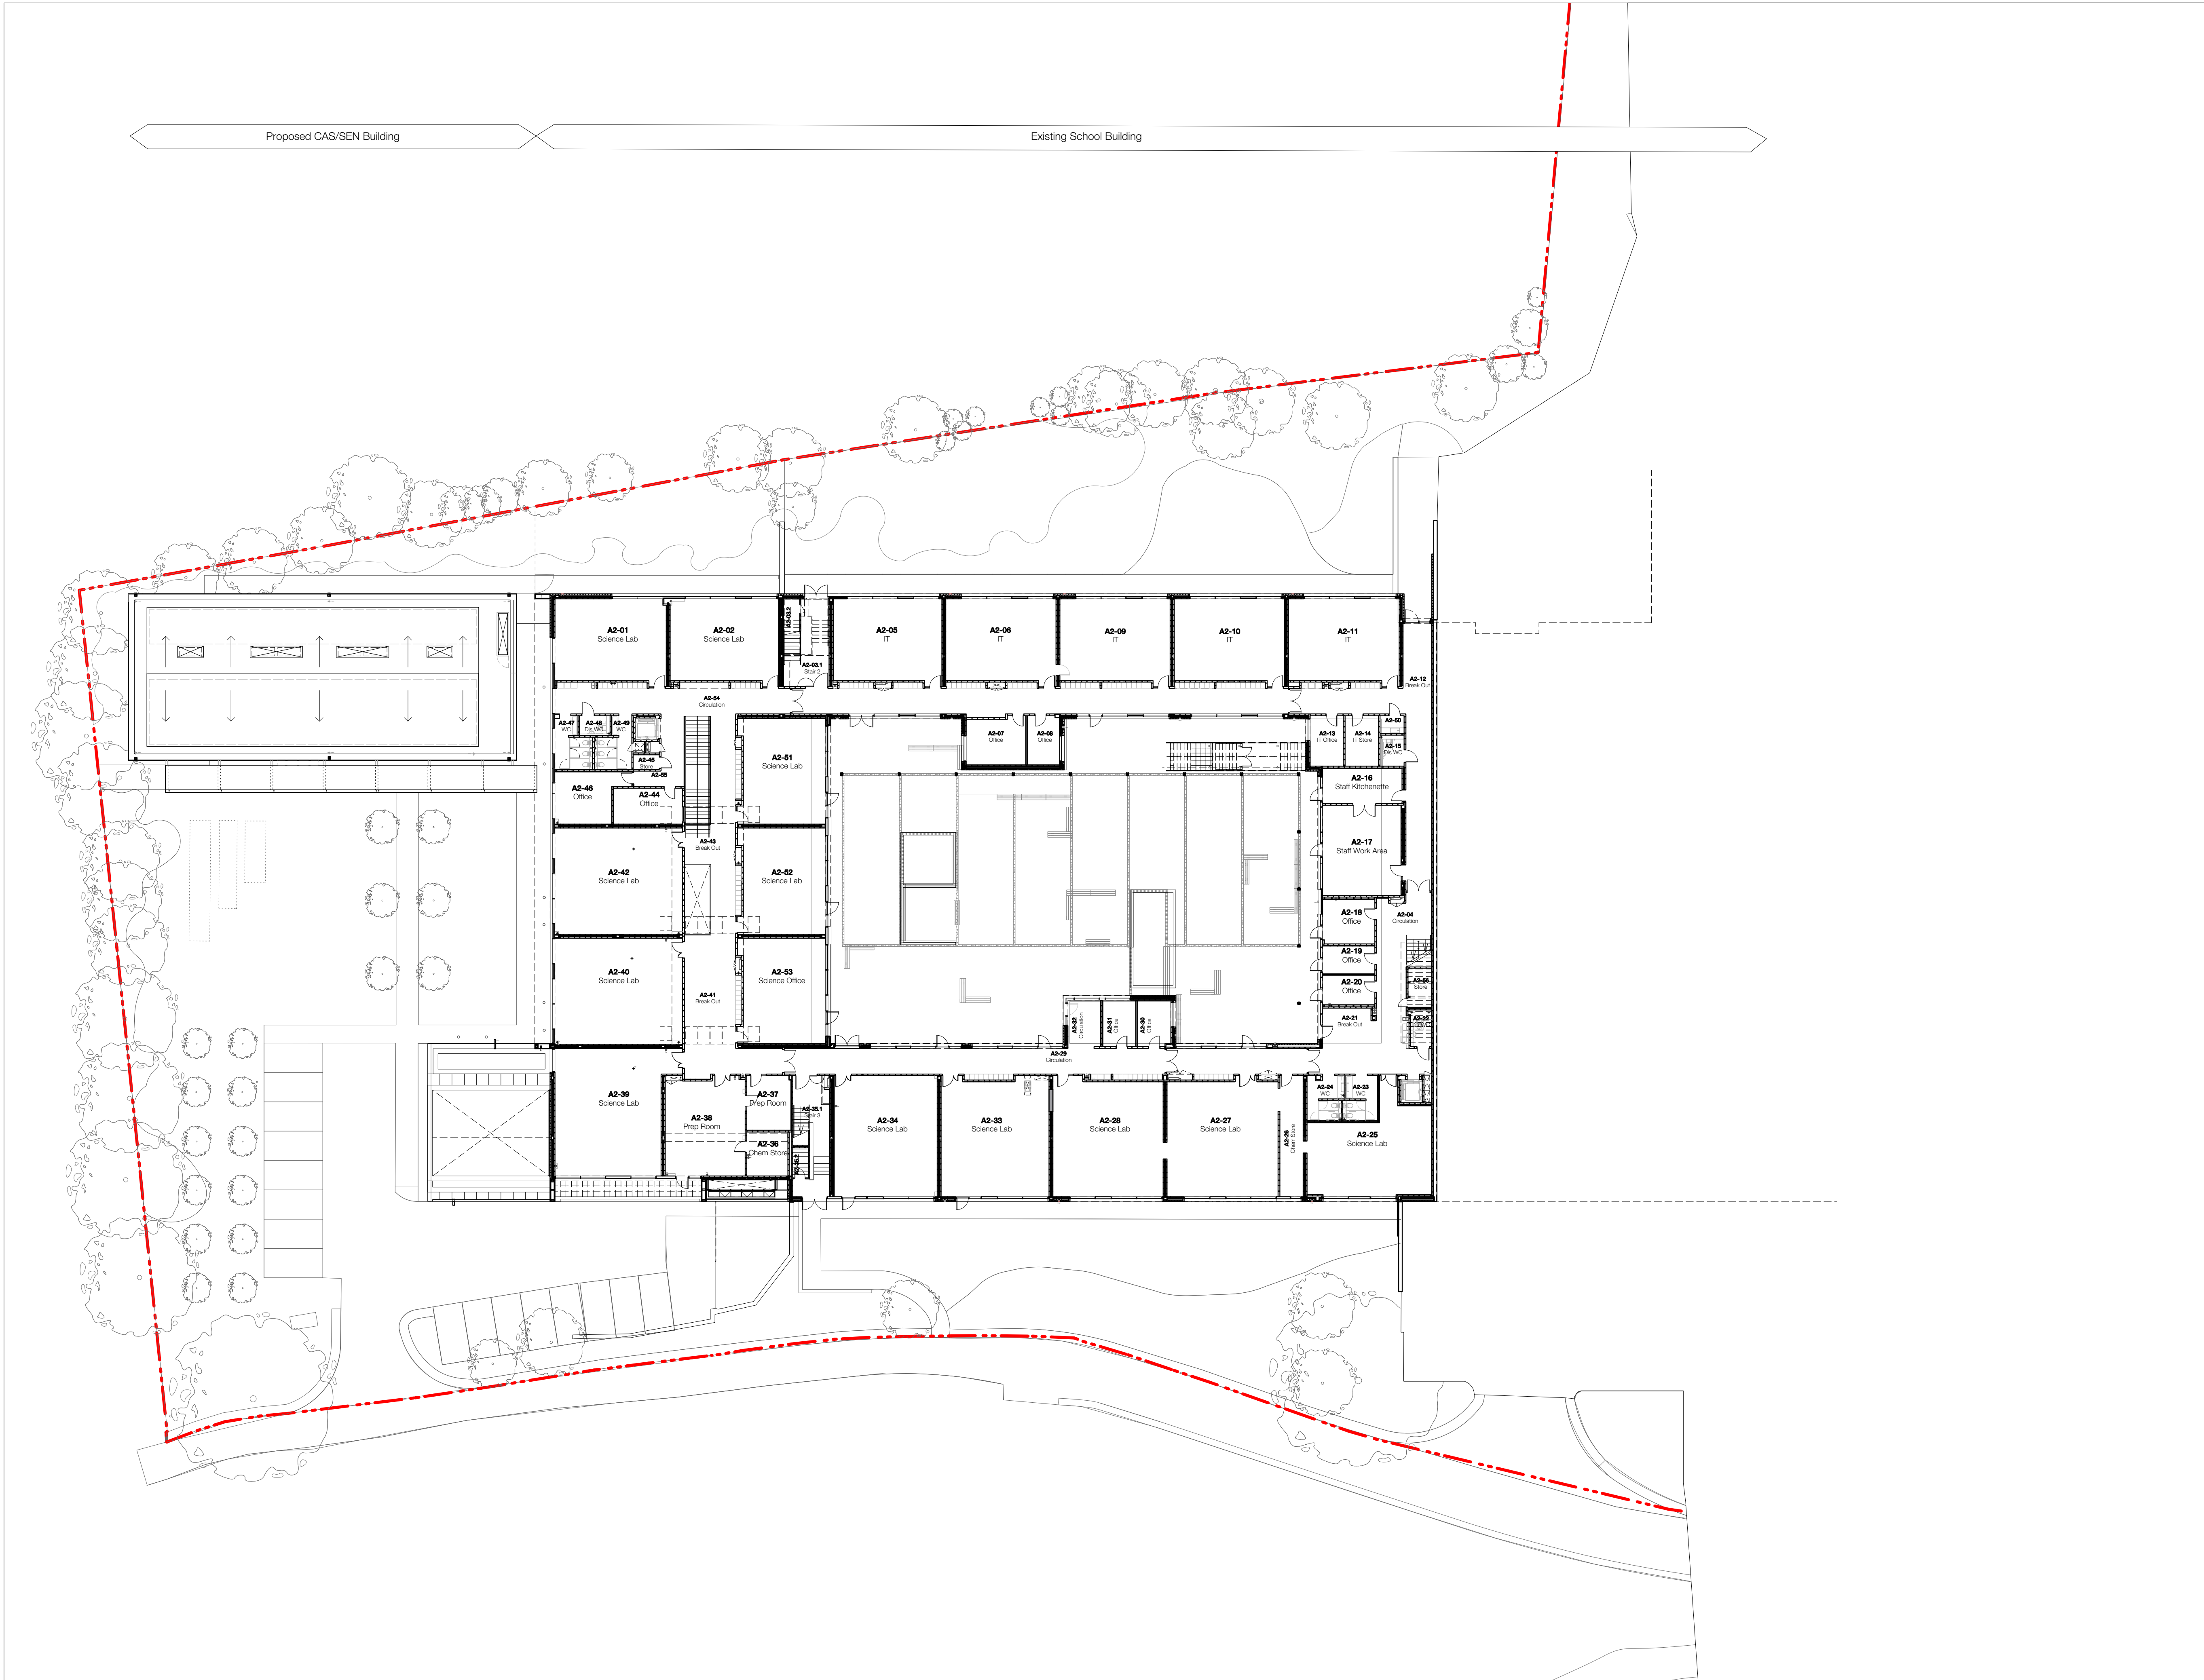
Proposed CAS/SEN Building

Existing School Building

A2-01
Science Lab

A2-02
Science Lab

A2-03.2

A2-03.1
Stair 2

A2-05
IT

A2-06
IT

A2-09
IT

A2-10
IT

A2-11
IT

A2-12
Break Out

A2-54
Circulation

A2-47
WC

A2-48
Dis WC

A2-49
WC

A2-45
Store

A2-55

A2-46
Office

A2-44
Office

A2-43
Break Out

A2-51
Science Lab

A2-07
Office

A2-08
Office

A2-13
IT Office

A2-14
IT Store

A2-50

A2-15
Dis WC

A2-16
Staff Kitchenette

A2-17
Staff Work Area

A2-42
Science Lab

A2-52
Science Lab

A2-18
Office

A2-04
Circulation

A2-19
Office

A2-20
Office

A2-56
Store

A2-21
Break Out

A2-22

A2-40
Science Lab

A2-41
Break Out

A2-53
Science Office

A2-32
Circulation

A2-31
Office

A2-30
Office

A2-29
Circulation

A2-39
Science Lab

A2-38
Prep Room

A2-37
Prep Room

A2-36
Chem Store

A2-35.1
Stair 3

A2-35.2

A2-34
Science Lab

A2-33
Science Lab

A2-28
Science Lab

A2-27
Science Lab

A2-26
Chem Store

A2-24
WC

A2-23
WC

A2-25
Science Lab